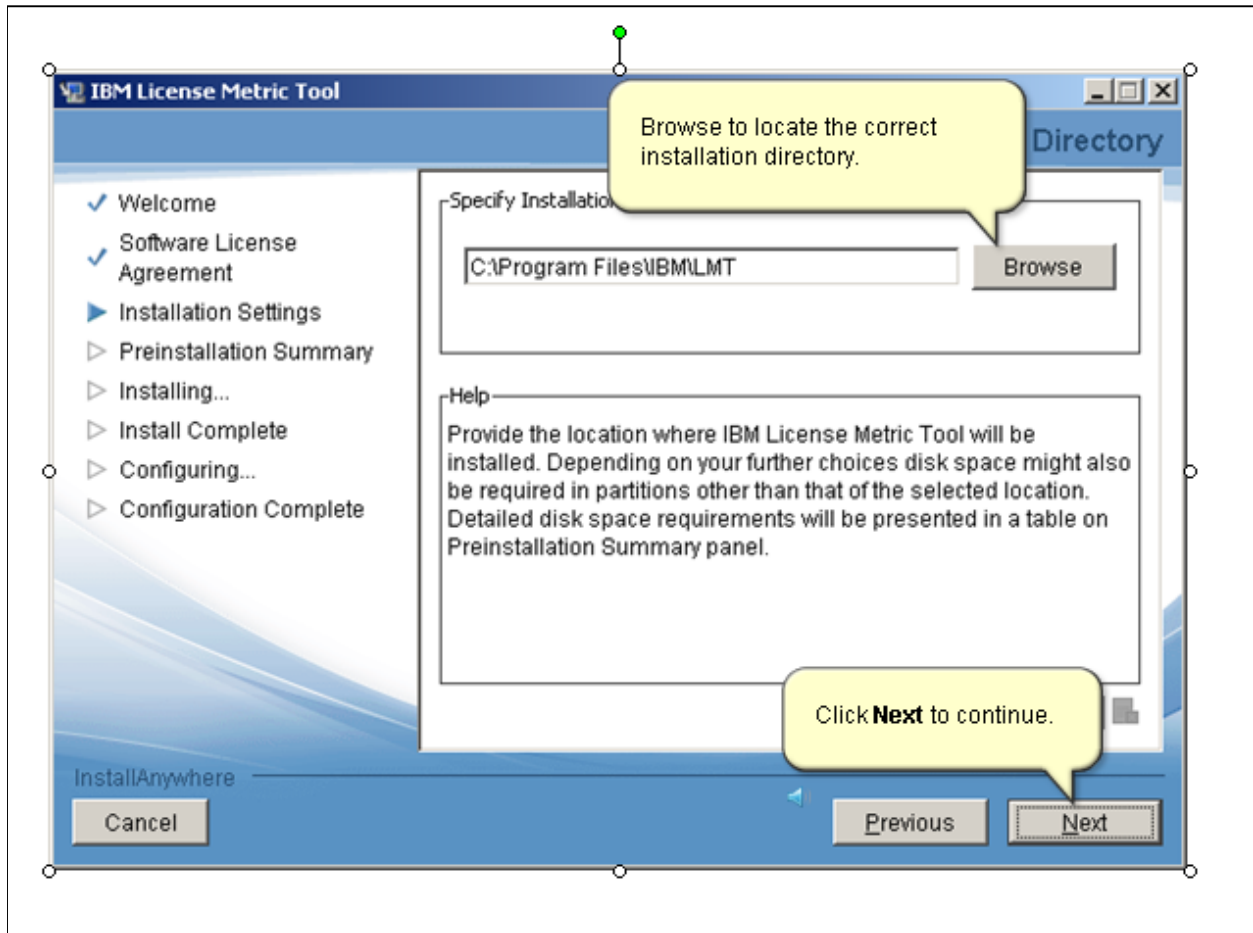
IBM License Metric Tool

Directory

Browse to locate the correct installation directory.

Welcome
Software License Agreement
Installation Settings
Preinstallation Summary
Installing...
Install Complete
Configuring...
Configuration Complete

Specify Installatio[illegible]

C:\Program Files\IBM\LMT

Browse

Help

Provide the location where IBM License Metric Tool will be installed. Depending on your further choices disk space might also be required in partitions other than that of the selected location. Detailed disk space requirements will be presented in a table on Preinstallation Summary panel.

Click **Next** to continue.

InstallAnywhere

Cancel

Previous

Next